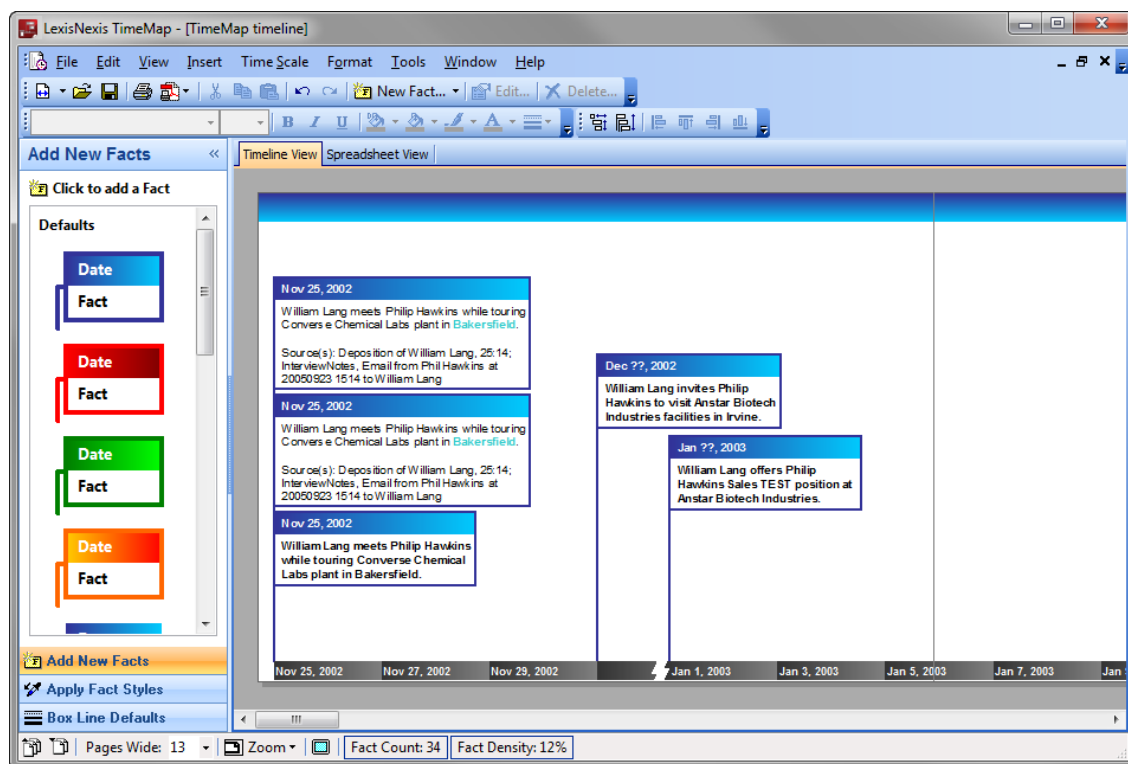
LexisNexis TimeMap - [TimeMap timeline]

File Edit View Insert Time Scale Format Tools Window Help

New Fact... Edit... Delete...

B I U

Add New Facts

Click to add a Fact

Defaults

Date
Fact

Date
Fact

Date
Fact

Date
Fact

Add New Facts

Apply Fact Styles

Box Line Defaults

Timeline View Spreadsheet View

Nov 25, 2002

William Lang meets Philip Hawkins while touring Converse Chemical Labs plant in Bakersfield.

Source(s): Deposition of William Lang, 25:14; InterviewNotes, Email from Phil Hawkins at 20050923 1514 to William Lang

Nov 25, 2002

William Lang meets Philip Hawkins while touring Converse Chemical Labs plant in Bakersfield.

Source(s): Deposition of William Lang, 25:14; InterviewNotes, Email from Phil Hawkins at 20050923 1514 to William Lang

Nov 25, 2002

William Lang meets Philip Hawkins while touring Converse Chemical Labs plant in Bakersfield.

Dec ??, 2002

William Lang invites Philip Hawkins to visit Anstar Biotech Industries facilities in Irvine.

Jan ??, 2003

William Lang offers Philip Hawkins Sales TEST position at Anstar Biotech Industries.

Nov 25, 2002 Nov 27, 2002 Nov 29, 2002 Jan 1, 2003 Jan 3, 2003 Jan 5, 2003 Jan 7, 2003 Jan

Pages Wide: 13 Zoom Fact Count: 34 Fact Density: 12%